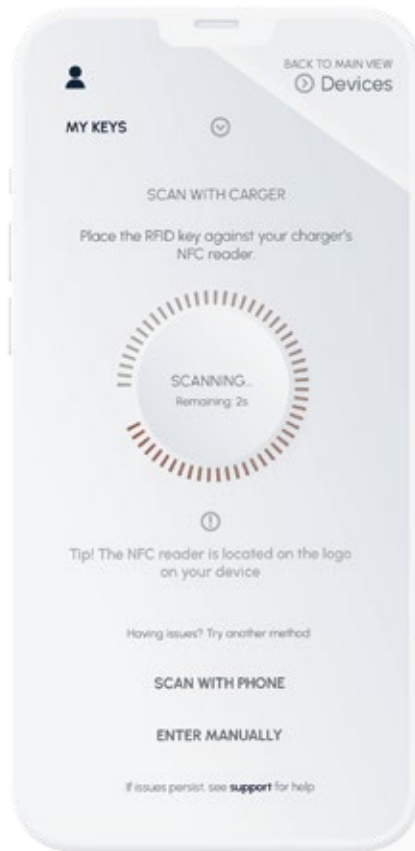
BACK TO MAIN VIEW
Devices

MY KEYS

SCAN WITH CARGER

Place the RFID key against your charger's NFC reader.

SCANNING..
Remaining: 2s

Tip! The NFC reader is located on the logo on your device

Having issues? Try another method

SCAN WITH PHONE

ENTER MANUALLY

If issues persist, see support for help